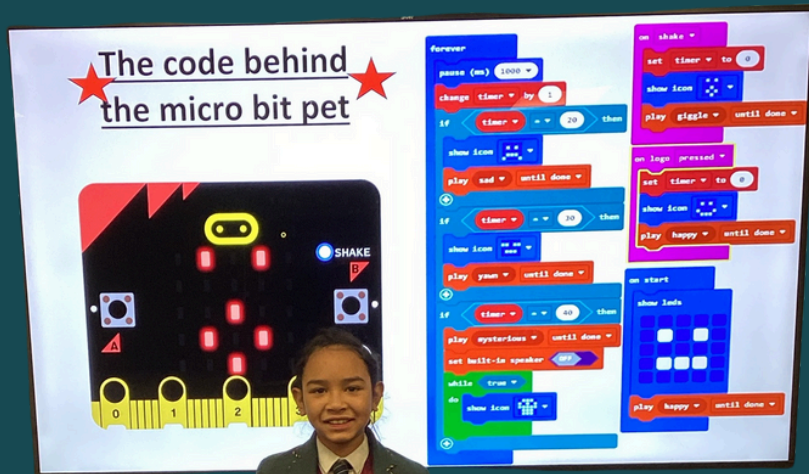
The code behind the micro bit pet

SHAKE
B
A
0
1
2

forever
pause (ms) 1000
change timer by 1
if timer = 20 then
show icon
play sad until done
if timer = 30 then
show icon
play yawn until done
if timer = 40 then
play mysterious until done
set built-in speaker OFF
while true
do
show icon

on shake
set timer to 0
show icon
play giggle until done

on logo pressed
set timer to 0
show icon
play happy until done

on start
show leds
play happy until done